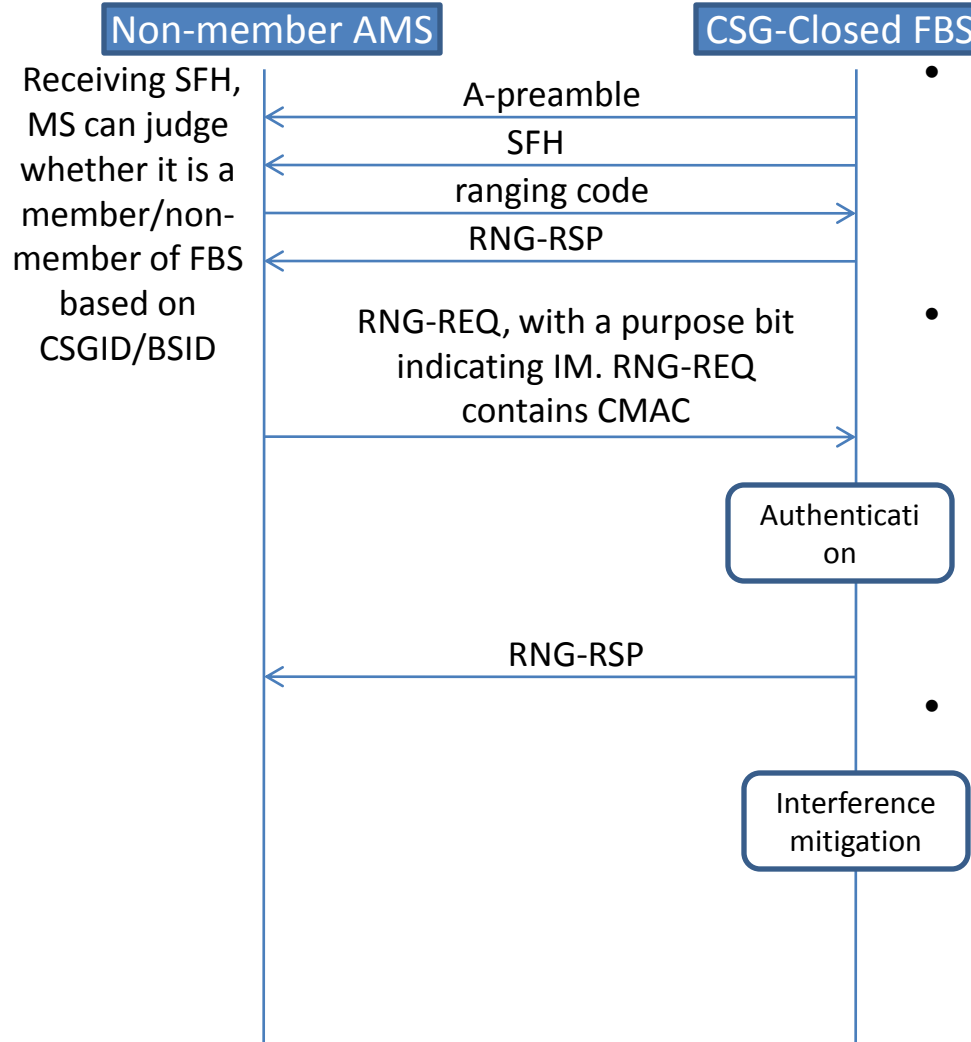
Non-member AMS

CSG-Closed FBS

Receiving SFH, MS can judge whether it is a member/non-member of FBS based on CSGID/BSID

A-preamble

SFH

ranging code

RNG-RSP

RNG-REQ, with a purpose bit indicating IM. RNG-REQ contains CMAC

Authenticati on

RNG-RSP

Interference mitigation